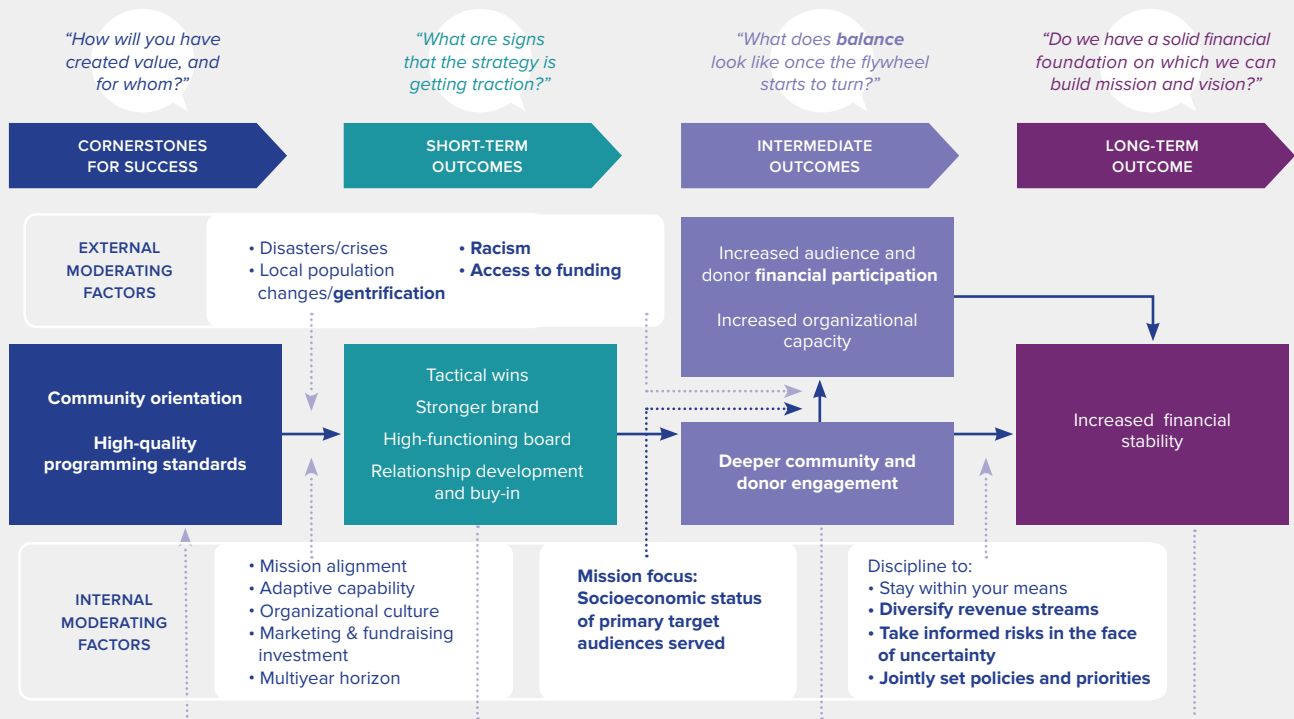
"How will you have created value, and for whom?"

"What are signs that the strategy is getting traction?"

"What does **balance** look like once the flywheel starts to turn?"

"Do we have a solid financial foundation on which we can build mission and vision?"

CORNERSTONES FOR SUCCESS

SHORT-TERM OUTCOMES

INTERMEDIATE OUTCOMES

LONG-TERM OUTCOME

EXTERNAL MODERATING FACTORS

• Disasters/crises
• Local population changes/**gentrification**
• **Racism**
• **Access to funding**

Increased audience and donor **financial participation**

Increased organizational capacity

**Community orientation**

**High-quality programming standards**

Tactical wins
Stronger brand
High-functioning board
Relationship development and buy-in

**Deeper community and donor engagement**

Increased financial stability

INTERNAL MODERATING FACTORS

• Mission alignment
• Adaptive capability
• Organizational culture
• Marketing & fundraising investment
• Multiyear horizon

**Mission focus: Socioeconomic status of primary target audiences served**

Discipline to:
• Stay within your means
• **Diversify revenue streams**
• **Take informed risks in the face of uncertainty**
• **Jointly set policies and priorities**